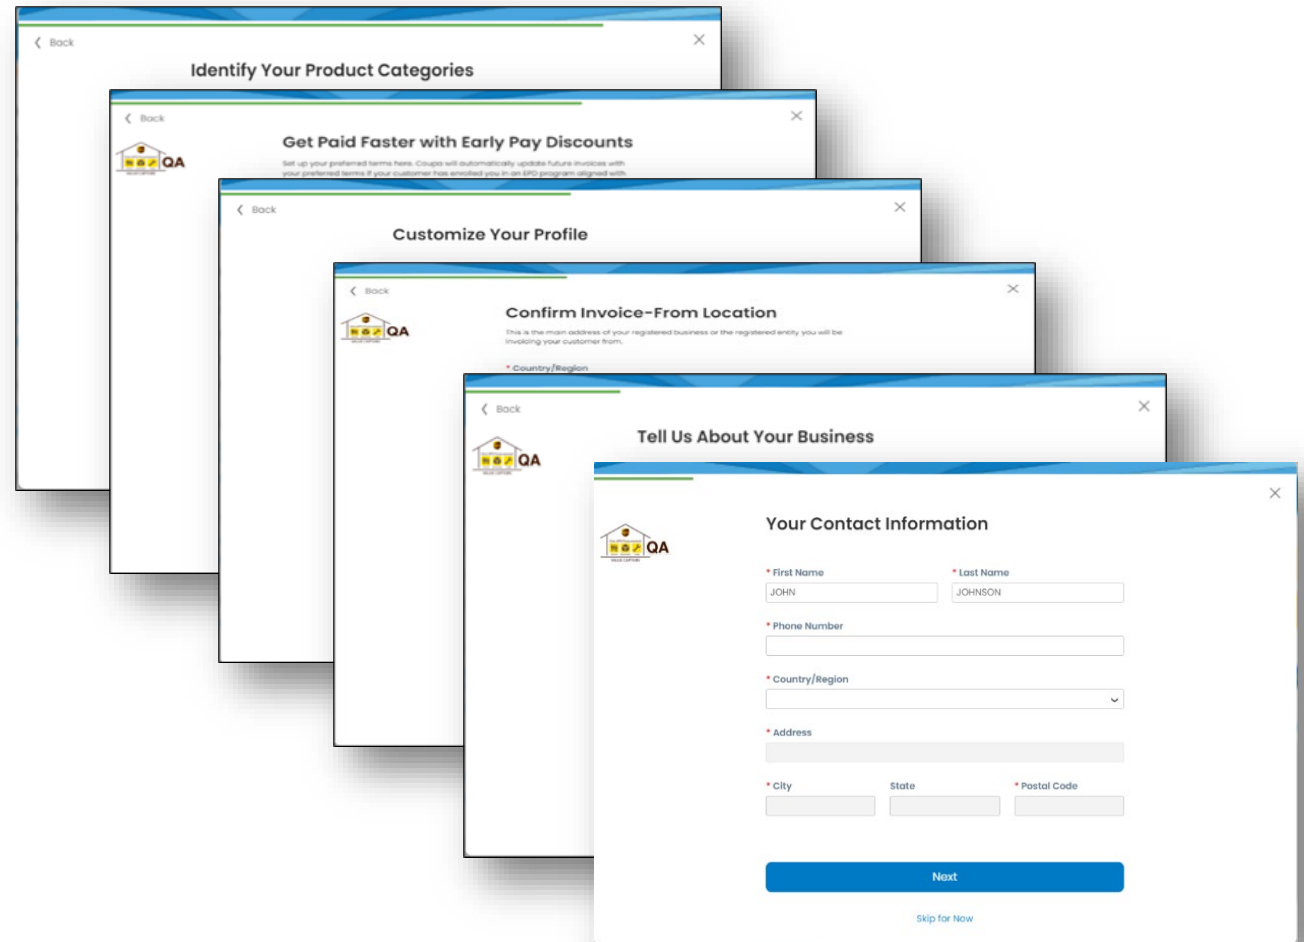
Back
×
Identify Your Product Categories

Back
×
QA
Get Paid Faster with Early Pay Discounts
Set up your preferred terms here. Coupa will automatically update future invoices with your preferred terms if your customer has enrolled you in an EPD program aligned with

Back
×
Customize Your Profile

Back
×
QA
Confirm Invoice-From Location
This is the main address of your registered business or the registered entity you will be invoicing your customer from.
* Country/Region

Back
×
QA
Tell Us About Your Business

×
QA
Your Contact Information
* First Name
JOHN
* Last Name
JOHNSON
* Phone Number
* Country/Region
* Address
* City
State
* Postal Code
Next
Skip for Now